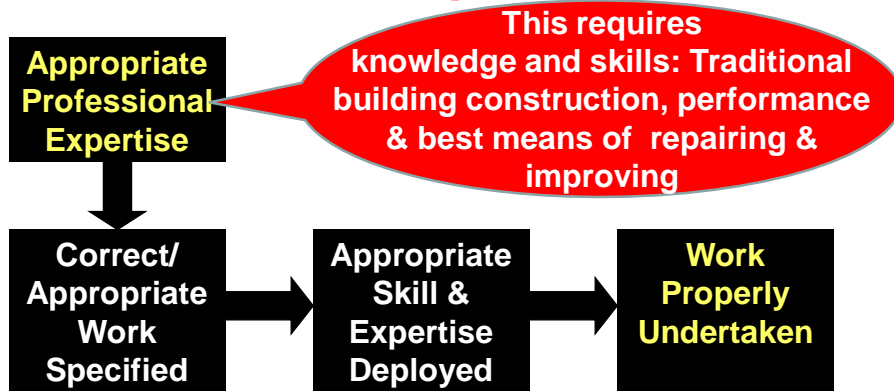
Appropriate Professional Expertise

This requires knowledge and skills: Traditional building construction, performance & best means of repairing & improving

Correct/ Appropriate Work Specified

Appropriate Skill & Expertise Deployed

Work Properly Undertaken